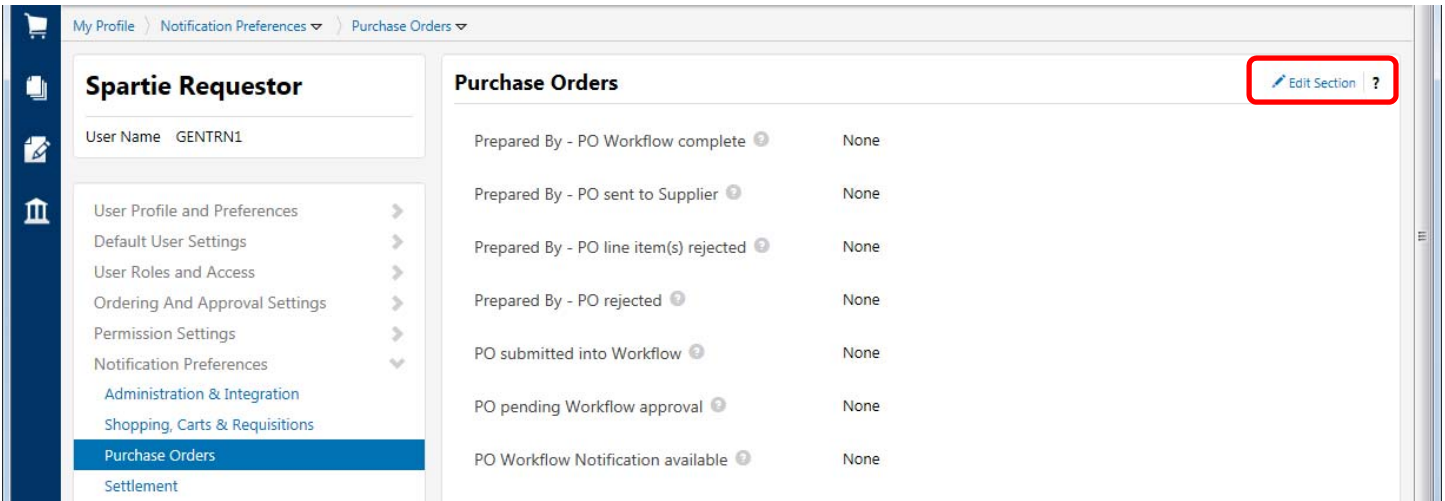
My Profile 〉 Notification Preferences ▾ 〉 Purchase Orders ▾

Spartie Requestor

User Name GENTRN1

User Profile and Preferences
Default User Settings
User Roles and Access
Ordering And Approval Settings
Permission Settings
Notification Preferences
Administration & Integration
Shopping, Carts & Requisitions
Purchase Orders
Settlement

Purchase Orders

Edit Section | ?

| | |
|---|---|
| Prepared By - PO Workflow complete | None |
| Prepared By - PO sent to Supplier | None |
| Prepared By - PO line item(s) rejected | None |
| Prepared By - PO rejected | None |
| PO submitted into Workflow | None |
| PO pending Workflow approval | None |
| PO Workflow Notification available | None |